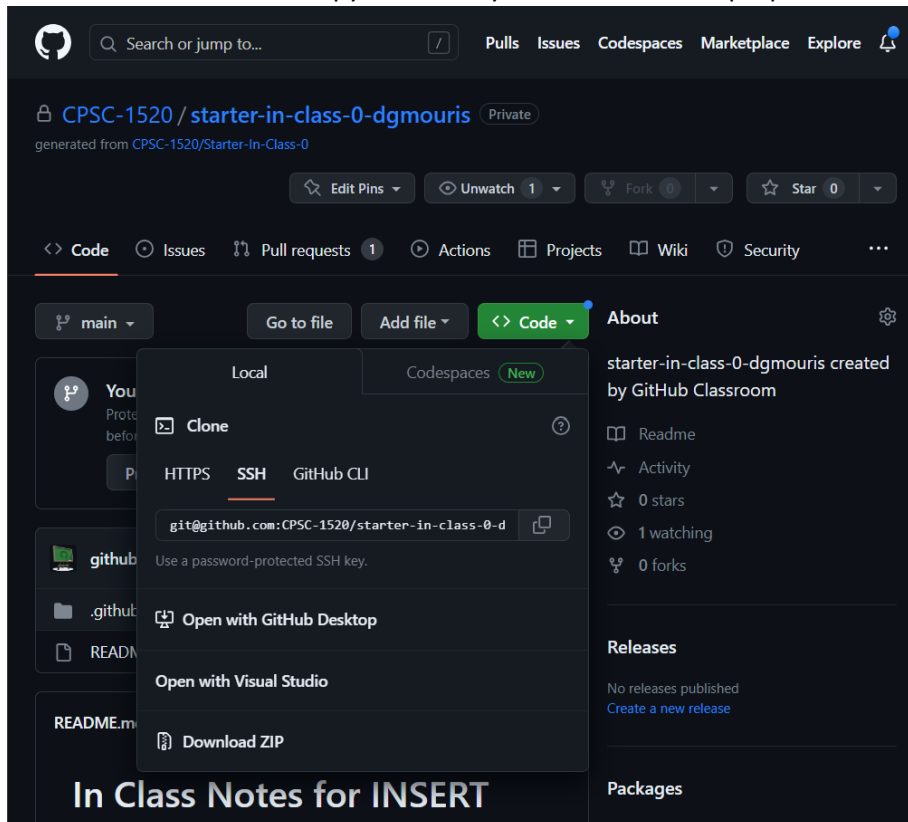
Search or jump to... /

Pulls Issues Codespaces Marketplace Explore

CPSC-1520 / starter-in-class-0-dgmouris Private

generated from CPSC-1520/Starter-In-Class-0

Edit Pins Unwatch 1 Fork 0 Star 0

Code Issues Pull requests 1 Actions Projects Wiki Security ...

main Go to file Add file Code

You
Prote
befor
P

github

.github

READM

README.m

In Class Notes for INSERT

Local Codespaces New

Clone

HTTPS SSH GitHub CLI

git@github.com:CPSC-1520/starter-in-class-0-d

Use a password-protected SSH key.

Open with GitHub Desktop

Open with Visual Studio

Download ZIP

About

starter-in-class-0-dgmouris created by GitHub Classroom

Readme

Activity

0 stars

1 watching

0 forks

Releases

No releases published
Create a new release

Packages